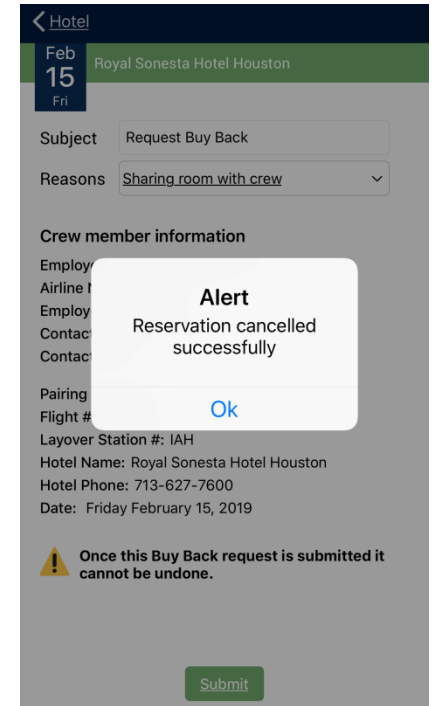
Hotel

Feb
15
Fri

Royal Sonesta Hotel Houston

Subject Request Buy Back

Reasons Sharing room with crew

Crew member information

Employ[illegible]
Airline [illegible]
Employ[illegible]
Contact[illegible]
Contact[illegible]

Pairing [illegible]
Flight # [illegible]
Layover Station #: IAH
Hotel Name: Royal Sonesta Hotel Houston
Hotel Phone: 713-627-7600
Date: Friday February 15, 2019

Alert
Reservation cancelled successfully
Ok

Once this Buy Back request is submitted it cannot be undone.

Submit